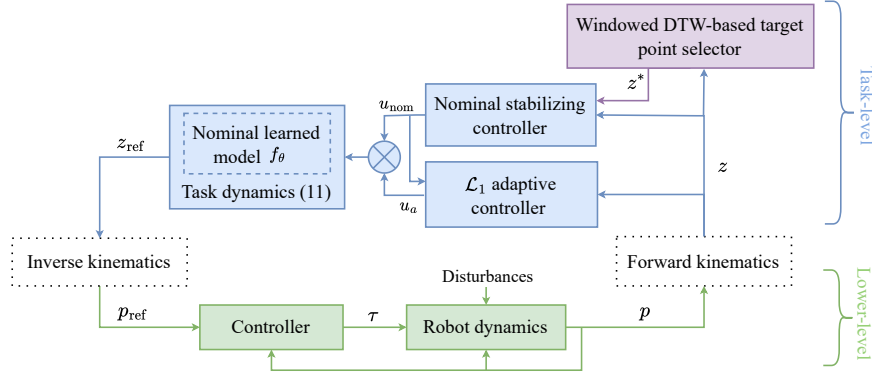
Windowed DTW-based target point selector

$z^*$

Task-level

$u_{\text{nom}}$

Nominal stabilizing controller

Nominal learned model $f_\theta$

Task dynamics (11)

$z_{\text{ref}}$

$\mathcal{L}_1$ adaptive controller

$u_a$

$z$

Inverse kinematics

Forward kinematics

Disturbances

Lower-level

$p_{\text{ref}}$

Controller

$\tau$

Robot dynamics

$p$